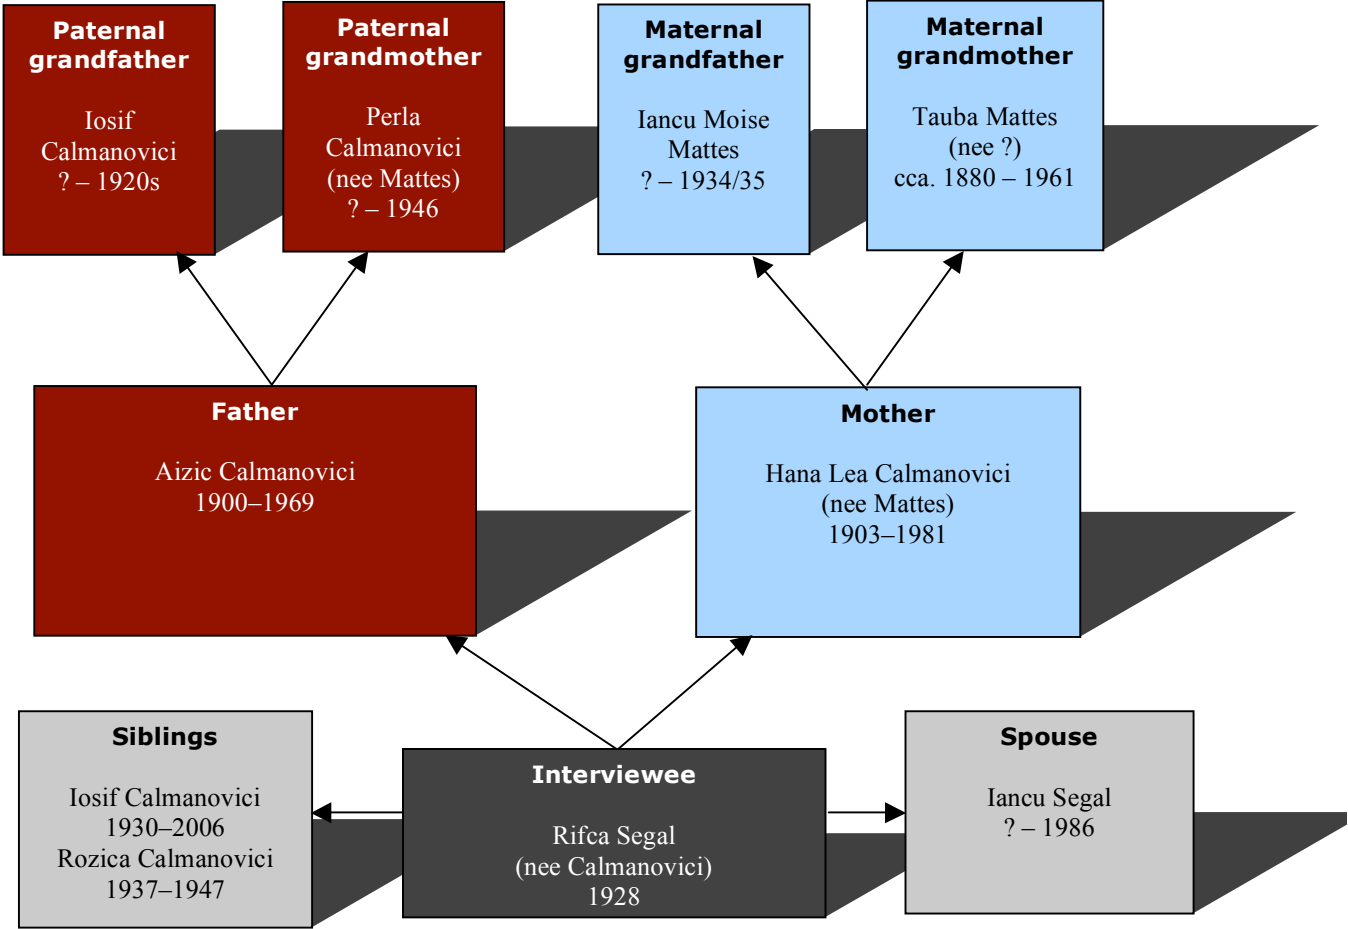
Paternal grandfather

Iosif Calmanovici
? – 1920s

Paternal grandmother

Perla Calmanovici
(nee Mattes)
? – 1946

Maternal grandfather

Iancu Moise Mattes
? – 1934/35

Maternal grandmother

Tauba Mattes
(nee ?)
cca. 1880 – 1961

Father

Aizic Calmanovici
1900–1969

Mother

Hana Lea Calmanovici
(nee Mattes)
1903–1981

Siblings

Iosif Calmanovici
1930–2006
Rozica Calmanovici
1937–1947

Interviewee

Rifca Segal
(nee Calmanovici)
1928

Spouse

Iancu Segal
? – 1986